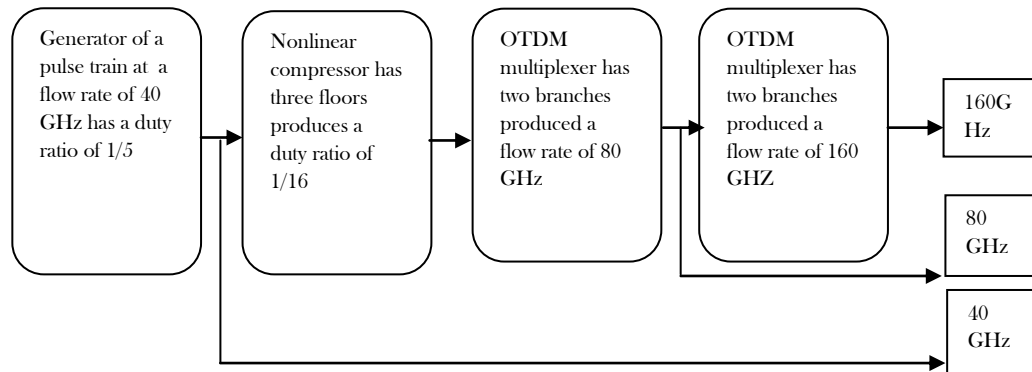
Generator of a pulse train at a flow rate of 40 GHz has a duty ratio of 1/5

Nonlinear compressor has three floors produces a duty ratio of 1/16

OTDM multiplexer has two branches produced a flow rate of 80 GHz

OTDM multiplexer has two branches produced a flow rate of 160 GHZ

160G Hz

80 GHz

40 GHz